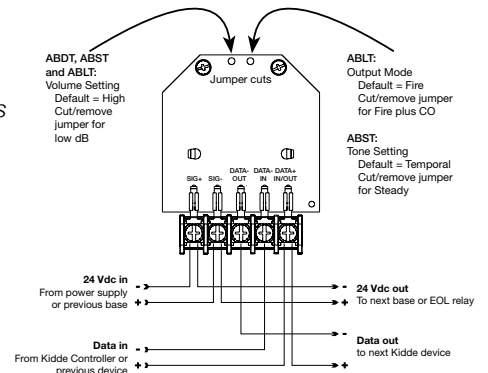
ABDT, ABST and ABLT:
Volume Setting
Default = High
Cut/remove jumper for low dB

Jumper cuts

ABLT:
Output Mode
Default = Fire
Cut/remove jumper for Fire plus CO

ABST:
Tone Setting
Default = Temporal
Cut/remove jumper for Steady

SIG+ SIG- DATA- OUT DATA- IN DATA+ IN/OUT

24 Vdc in
From power supply or previous base
-
+

24 Vdc out
To next base or EOL relay
-
+

Data in
From Kidde Controller or previous device
-
+

Data out
to next Kidde device
-
+